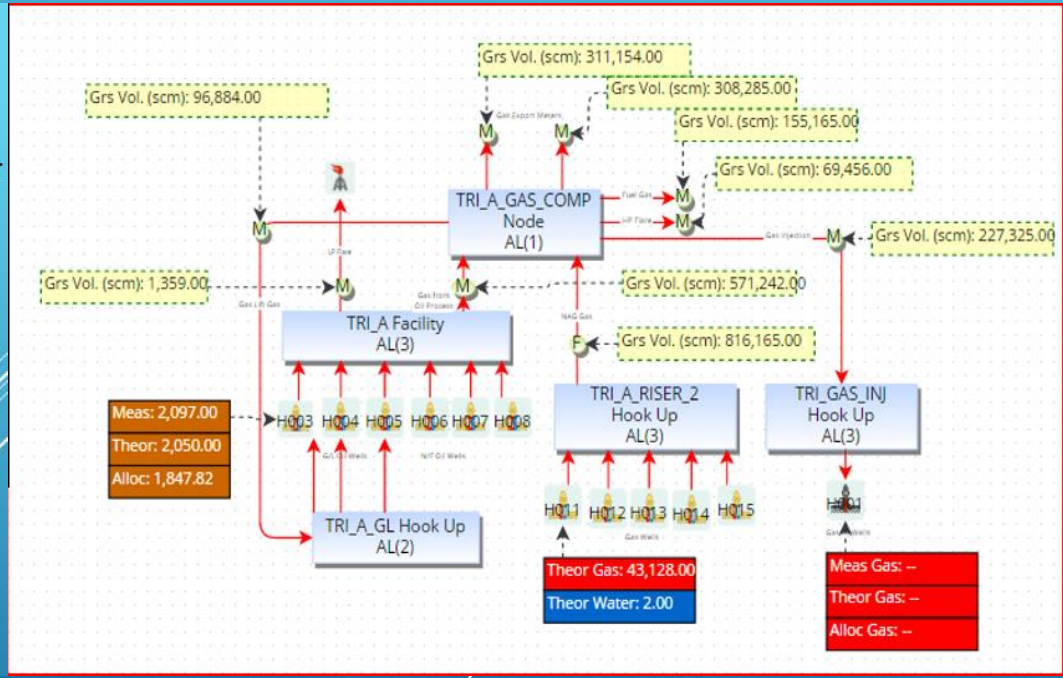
Grs Vol. (scm): 311,154.00

Grs Vol. (scm): 308,285.00

Grs Vol. (scm): 96,884.00

Gas Export Meters

Grs Vol. (scm): 155,165.00

Grs Vol. (scm): 69,456.00

TRI_A_GAS_COMP Node AL(1)

Fuel Gas

HP Flare

Gas Injection

Grs Vol. (scm): 227,325.00

LP Flare

Grs Vol. (scm): 1,359.00

Gas from Oil Process

Grs Vol. (scm): 571,242.00

Gas Lift Gas

NAG Gas

TRI_A Facility AL(3)

Grs Vol. (scm): 816,165.00

Meas: 2,097.00

Theor: 2,050.00

Alloc: 1,847.82

H003 H004 H005 H006 H007 H008

G/L Oil Wells

N/F Oil Wells

TRI_A_RISER_2 Hook Up AL(3)

TRI_GAS_INJ Hook Up AL(3)

H011 H012 H013 H014 H015

Gas Wells

H001

Gas Wells

TRI_A_GL Hook Up AL(2)

Theor Gas: 43,128.00

Theor Water: 2.00

Meas Gas: --

Theor Gas: --

Alloc Gas: --